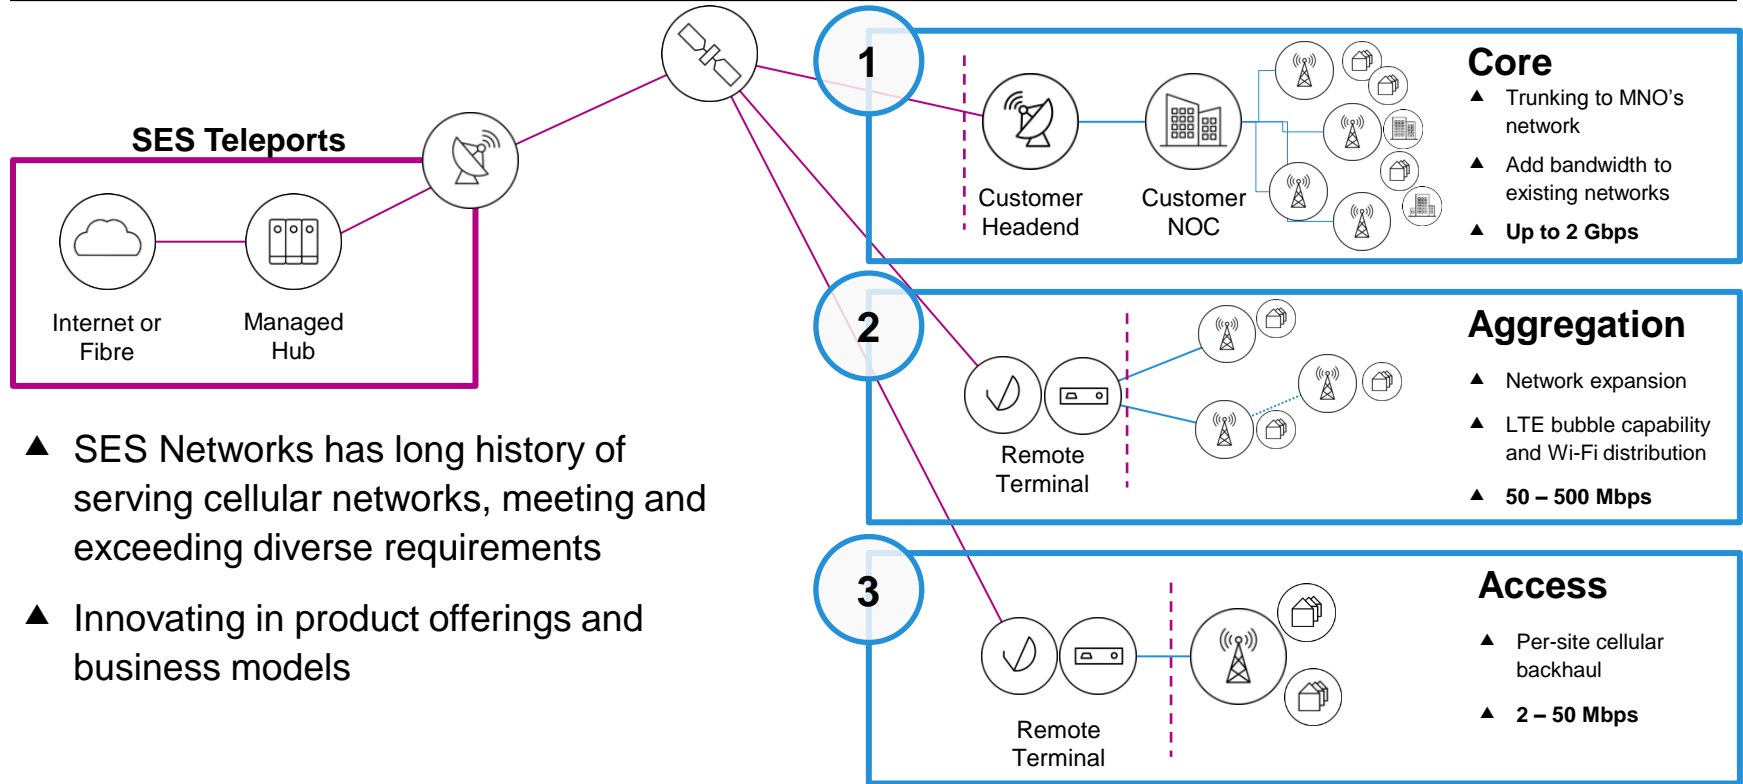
SES Teleports

Internet or Fibre

Managed Hub

1

Customer Headend

Customer NOC

Core

▲ Trunking to MNO's network

▲ Add bandwidth to existing networks

▲ Up to 2 Gbps

2

Remote Terminal

Aggregation

▲ Network expansion

▲ LTE bubble capability and Wi-Fi distribution

▲ 50 – 500 Mbps

3

Remote Terminal

Access

▲ Per-site cellular backhaul

▲ 2 – 50 Mbps

▲ SES Networks has long history of serving cellular networks, meeting and exceeding diverse requirements

▲ Innovating in product offerings and business models